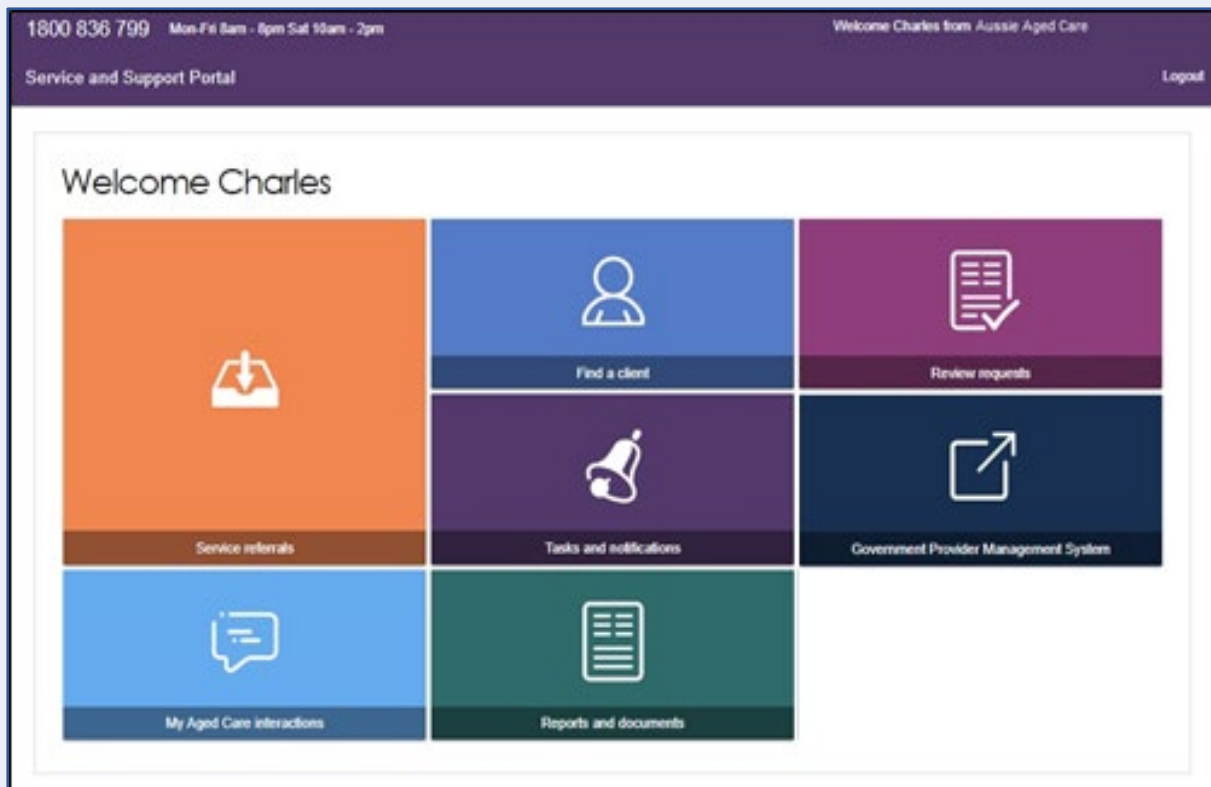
1800 836 799 Mon-Fri 8am - 8pm Sat 10am - 2pm

Welcome Charles from Aussie Aged Care

Service and Support Portal

Logout

Welcome Charles

Service referrals

Find a client

Review requests

Tasks and notifications

Government Provider Management System

My Aged Care interactions

Reports and documents